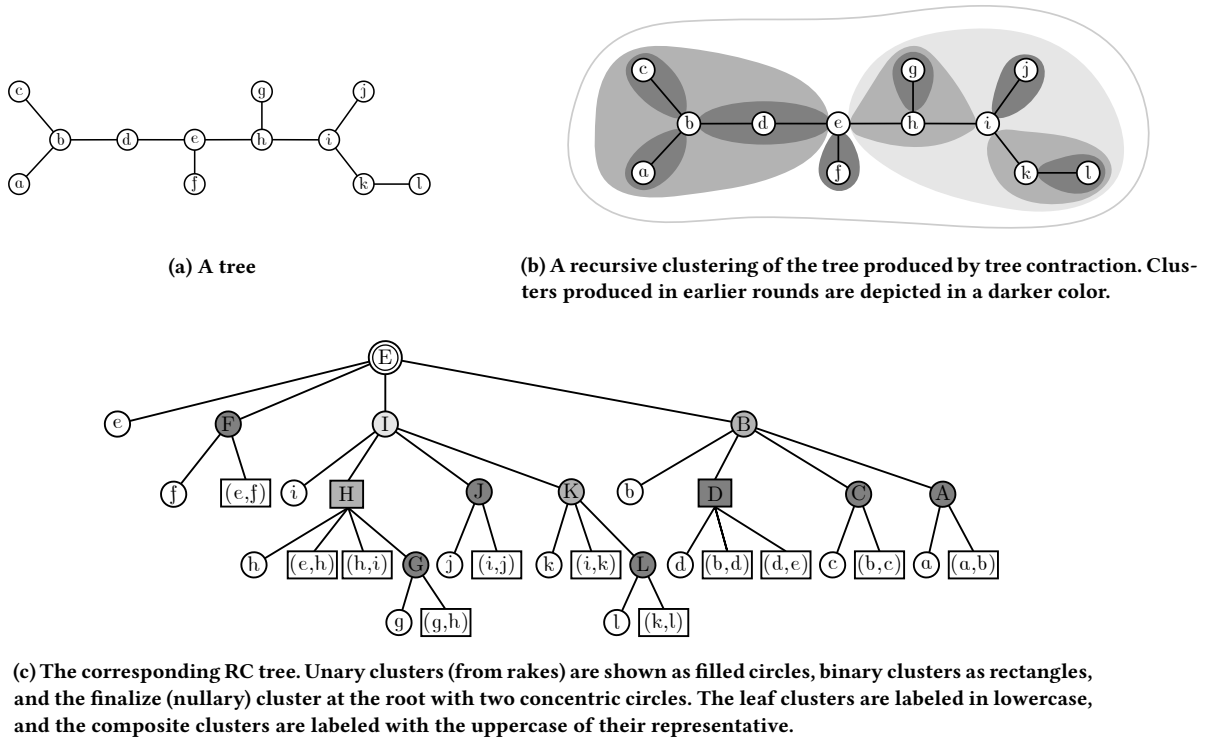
c b a d e f g h j i k l

(a) A tree

c b a d e f g h j i k l

(b) A recursive clustering of the tree produced by tree contraction. Clusters produced in earlier rounds are depicted in a darker color.

E
e F I B
f (e,f) i H J K b D C A
h (e,h) (h,i) G j (i,j) k (i,k) L d (b,d) (d,e) c (b,c) a (a,b)
g (g,h) l (k,l)

(c) The corresponding RC tree. Unary clusters (from rakes) are shown as filled circles, binary clusters as rectangles, and the finalize (nullary) cluster at the root with two concentric circles. The leaf clusters are labeled in lowercase, and the composite clusters are labeled with the uppercase of their representative.